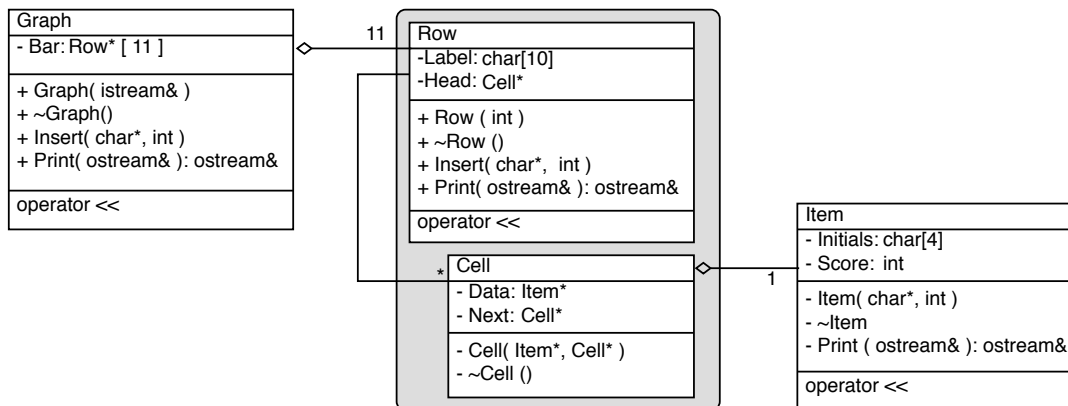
Graph
- Bar: Row* [ 11 ]
+ Graph( istream& )
+ ~Graph()
+ Insert( char*, int )
+ Print( ostream& ): ostream&
operator <<

11

Row
-Label: char[10]
-Head: Cell*
+ Row ( int )
+ ~Row ()
+ Insert( char*, int )
+ Print( ostream& ): ostream&
operator <<

*

Cell
- Data: Item*
- Next: Cell*
- Cell( Item*, Cell* )
- ~Cell ()

1

Item
- Initials: char[4]
- Score: int
- Item( char*, int )
- ~Item
- Print ( ostream& ): ostream&
operator <<